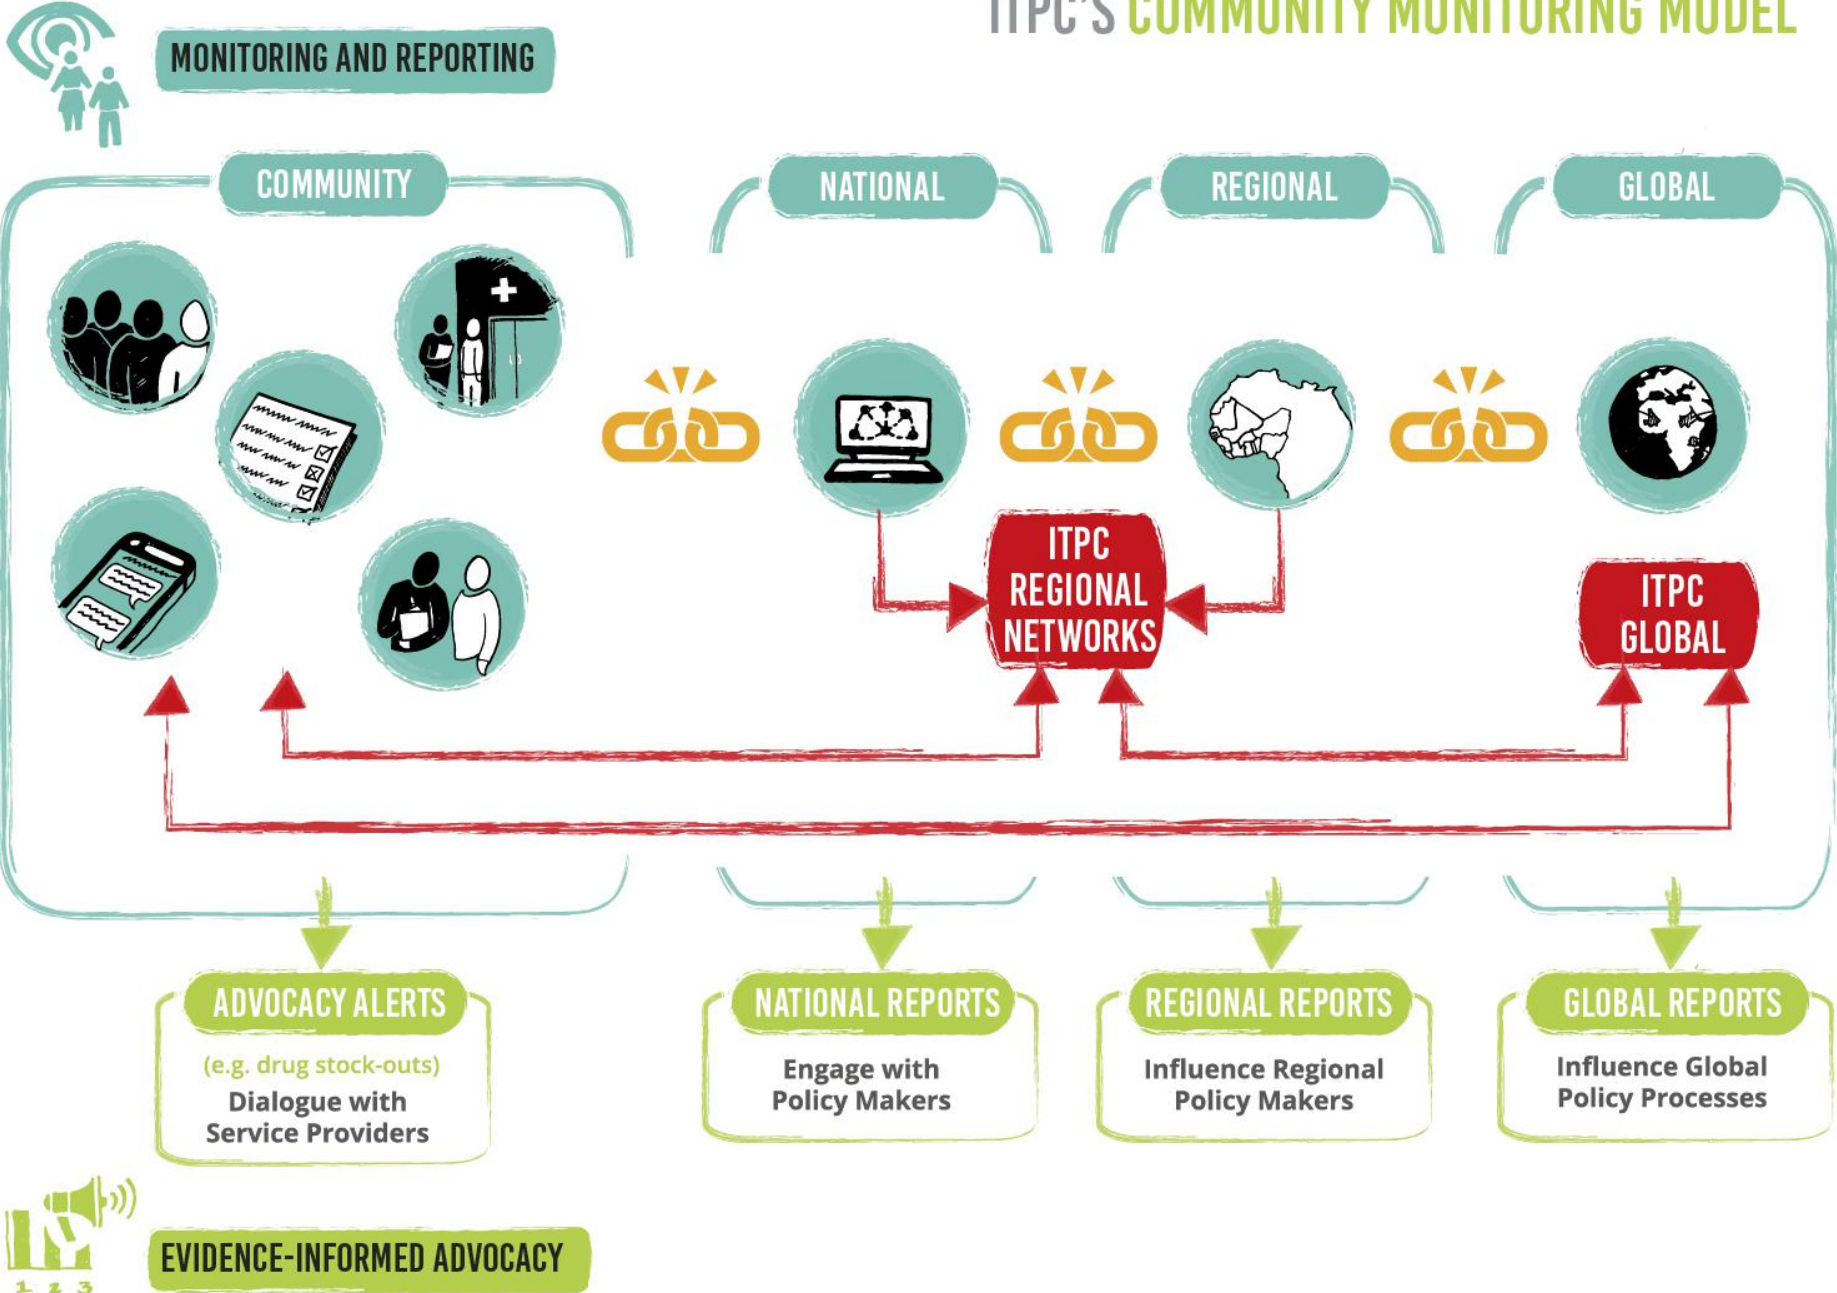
ITPC'S COMMUNITY MONITORING MODEL

MONITORING AND REPORTING

COMMUNITY

NATIONAL

REGIONAL

GLOBAL

ITPC REGIONAL NETWORKS

ITPC GLOBAL

ADVOCACY ALERTS
(e.g. drug stock-outs)
Dialogue with Service Providers

NATIONAL REPORTS
Engage with Policy Makers

REGIONAL REPORTS
Influence Regional Policy Makers

GLOBAL REPORTS
Influence Global Policy Processes

1 2 3

EVIDENCE-INFORMED ADVOCACY